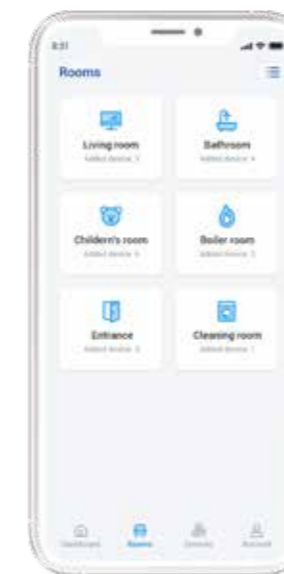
8:31

Rooms

Living room
Added device: 1

Bathroom
Added device: 4

Childern's room
Added device: 3

Boiler room
Added device: 3

Entrance
Added device: 3

Cleaning room
Added device: 1

Dashboard
Rooms
Devices
Account